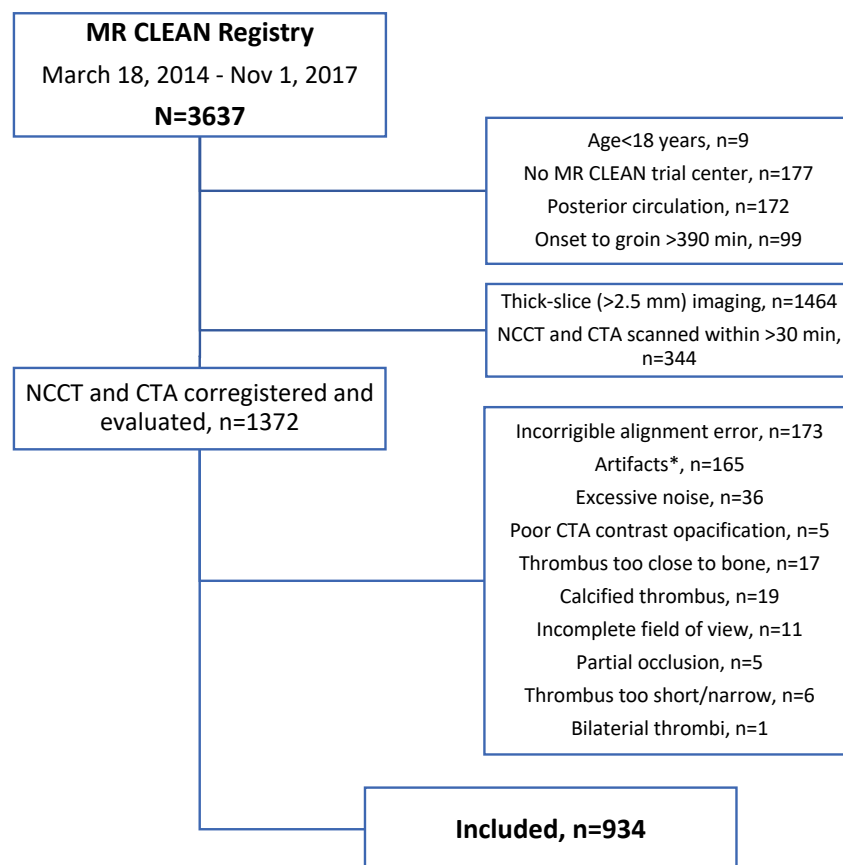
MR CLEAN Registry
March 18, 2014 - Nov 1, 2017
N=3637

Age<18 years, n=9
No MR CLEAN trial center, n=177
Posterior circulation, n=172
Onset to groin >390 min, n=99

Thick-slice (>2.5 mm) imaging, n=1464
NCCT and CTA scanned within >30 min, n=344

NCCT and CTA corregistered and evaluated, n=1372

Incorrigible alignment error, n=173
Artifacts*, n=165
Excessive noise, n=36
Poor CTA contrast opacification, n=5
Thrombus too close to bone, n=17
Calcified thrombus, n=19
Incomplete field of view, n=11
Partial occlusion, n=5
Thrombus too short/narrow, n=6
Bilaterial thrombi, n=1

Included, n=934